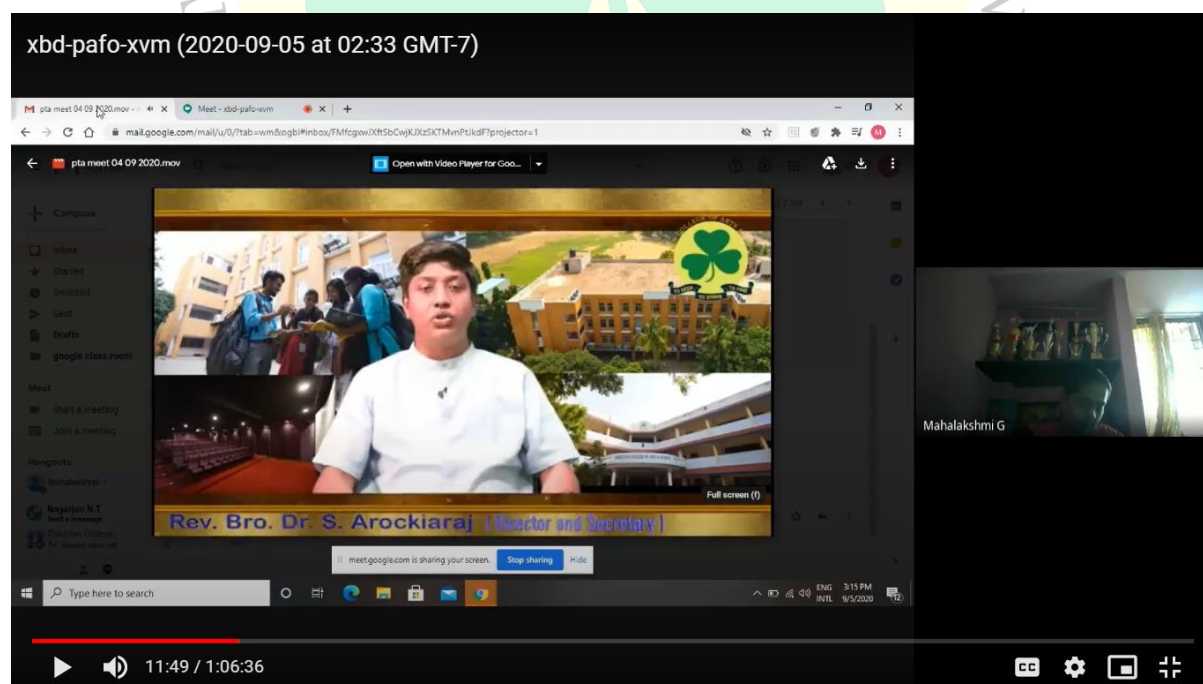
xbd-pafo-xvm (2020-09-05 at 02:33 GMT-7)

pta meet 04 09 2020.mov
Meet - xbd-pafo-xvm

mail.google.com/mail/u/0/?tab=wm&ogbl#inbox/FMfcgxwJXftSbCwjKJXzSKTMvnPtJkdF?projector=1

pta meet 04 09 2020.mov
Open with Video Player for Goo...

Compose
Inbox
Starred
Snoozed
Sent
Drafts
google class room

Meet
Start a meeting
Join a meeting

Hangouts
Mahalakshmi
Nagarjun N.T
Send a message

Full screen (f)

Rev. Bro. Dr. S. Arockiaraj [Rector and Secretary]

meet.google.com is sharing your screen. Stop sharing Hide

Type here to search

ENG INTL 3:15 PM 9/5/2020

Mahalakshmi G

11:49 / 1:06:36